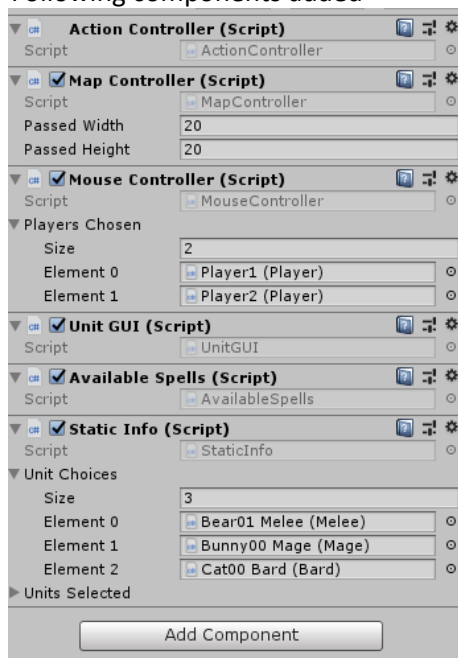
Following components added

Action Controller (Script)
Script ActionController

Map Controller (Script)
Script MapController
Passed Width 20
Passed Height 20

Mouse Controller (Script)
Script MouseController
Players Chosen
Size 2
Element 0 Player1 (Player)
Element 1 Player2 (Player)

Unit GUI (Script)
Script UnitGUI

Available Spells (Script)
Script AvailableSpells

Static Info (Script)
Script StaticInfo
Unit Choices
Size 3
Element 0 Bear01 Melee (Melee)
Element 1 Bunny00 Mage (Mage)
Element 2 Cat00 Bard (Bard)
Units Selected

Add Component